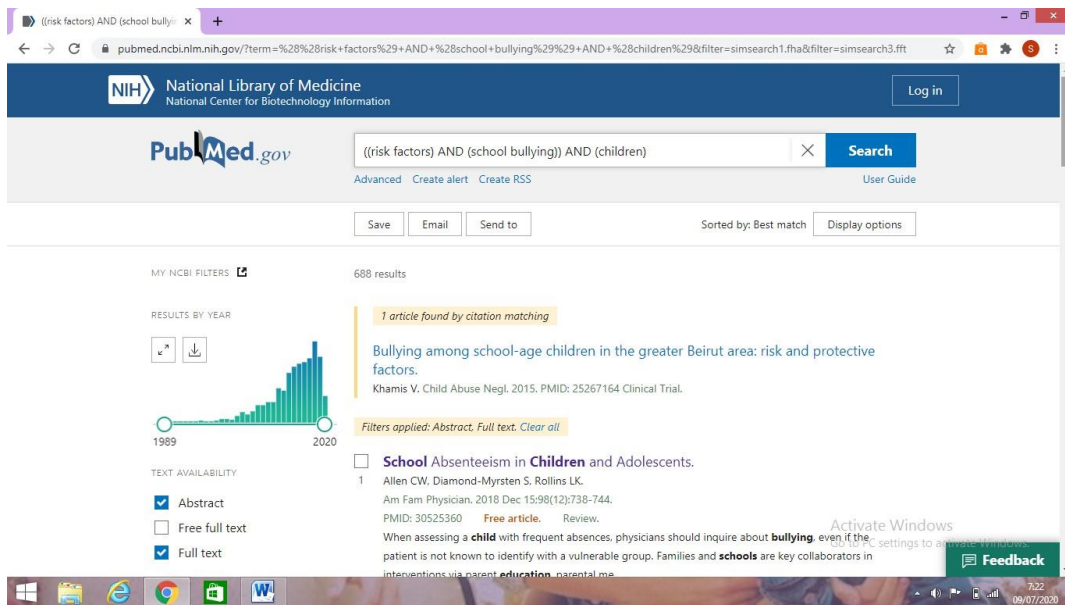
((risk factors) AND (school bullyi ×
+

pubmed.ncbi.nlm.nih.gov/?term=%28%28risk+factors%29+AND+%28school+bullying%29%29+AND+%28children%29&filter=simsearch1.fha&filter=simsearch3.fft

NIH National Library of Medicine
National Center for Biotechnology Information

Log in

PubMed.gov

((risk factors) AND (school bullying)) AND (children)

Search

Advanced Create alert Create RSS

User Guide

Save Email Send to

Sorted by: Best match Display options

MY NCBI FILTERS

688 results

RESULTS BY YEAR

1989 2020

1 article found by citation matching

Bullying among school-age children in the greater Beirut area: risk and protective factors.

Khamis V. Child Abuse Negl. 2015. PMID: 25267164 Clinical Trial.

Filters applied: Abstract, Full text. Clear all

TEXT AVAILABILITY

Abstract

Free full text

Full text

1 School Absenteeism in Children and Adolescents.

Allen CW, Diamond-Myrsten S, Rollins LK.

Am Fam Physician. 2018 Dec 15;98(12):738-744.

PMID: 30525360 Free article. Review.

When assessing a child with frequent absences, physicians should inquire about bullying, even if the patient is not known to identify with a vulnerable group. Families and schools are key collaborators in interventions via parent education, parental me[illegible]

Activate Windows
Go to PC settings to activate Windows.

Feedback

7:22
09/07/2020